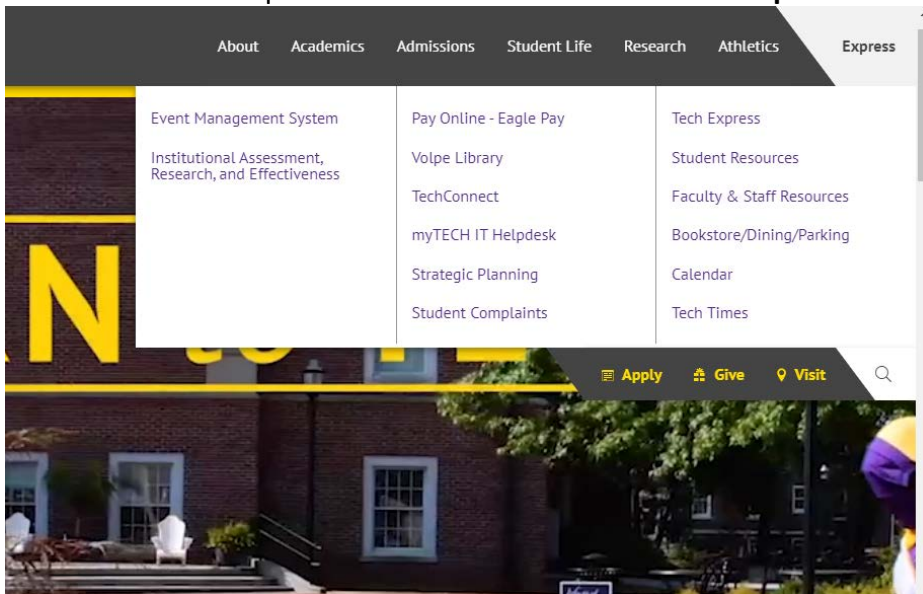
About Academics Admissions Student Life Research Athletics Express

Event Management System

Institutional Assessment, Research, and Effectiveness

Pay Online - Eagle Pay

Volpe Library

TechConnect

myTECH IT Helpdesk

Strategic Planning

Student Complaints

Tech Express

Student Resources

Faculty & Staff Resources

Bookstore/Dining/Parking

Calendar

Tech Times

Apply Give Visit